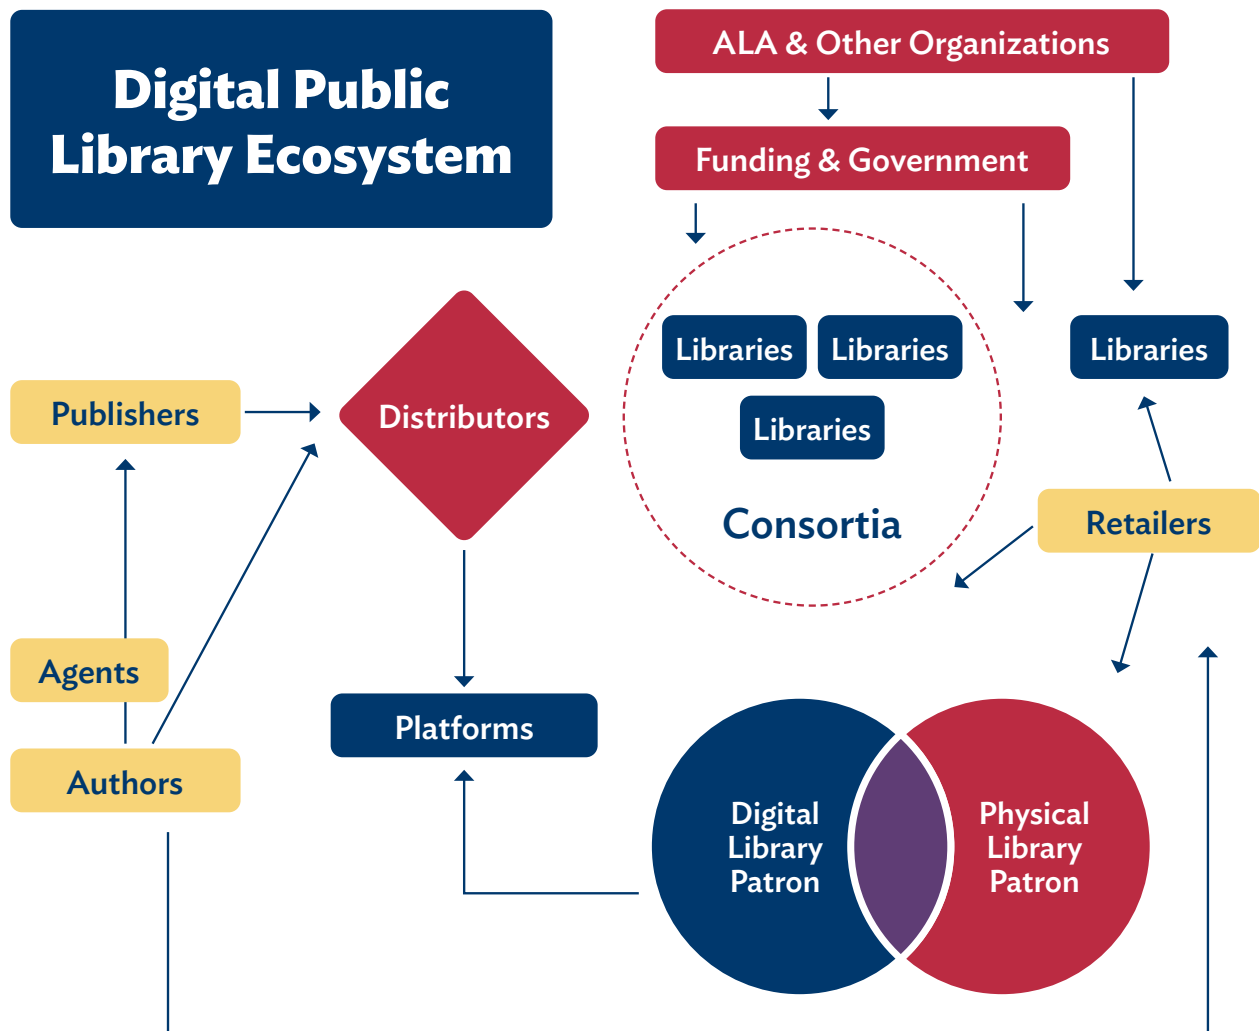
Digital Public Library Ecosystem

ALA & Other Organizations

Funding & Government

Libraries

Libraries

Libraries

Consortia

Libraries

Publishers

Distributors

Retailers

Agents

Platforms

Authors

Digital Library Patron

Physical Library Patron